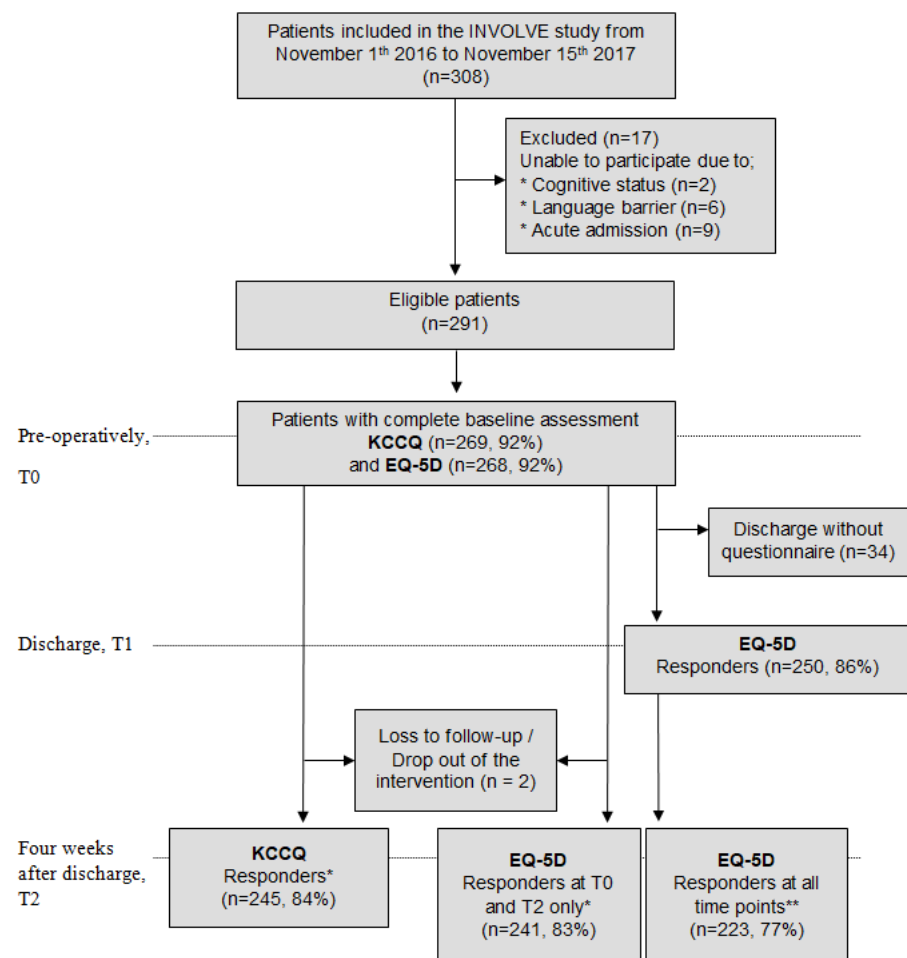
Patients included in the INVOLVE study from November 1$^{th}$ 2016 to November 15$^{th}$ 2017 (n=308)

Excluded (n=17)
Unable to participate due to;
* Cognitive status (n=2)
* Language barrier (n=6)
* Acute admission (n=9)

Eligible patients (n=291)

Pre-operatively, T0

Patients with complete baseline assessment **KCCQ** (n=269, 92%) and **EQ-5D** (n=268, 92%)

Discharge without questionnaire (n=34)

Discharge, T1

**EQ-5D**
Responders (n=250, 86%)

Loss to follow-up / Drop out of the intervention (n = 2)

Four weeks after discharge, T2

**KCCQ**
Responders*
(n=245, 84%)

**EQ-5D**
Responders at T0 and T2 only*
(n=241, 83%)

**EQ-5D**
Responders at all time points**
(n=223, 77%)